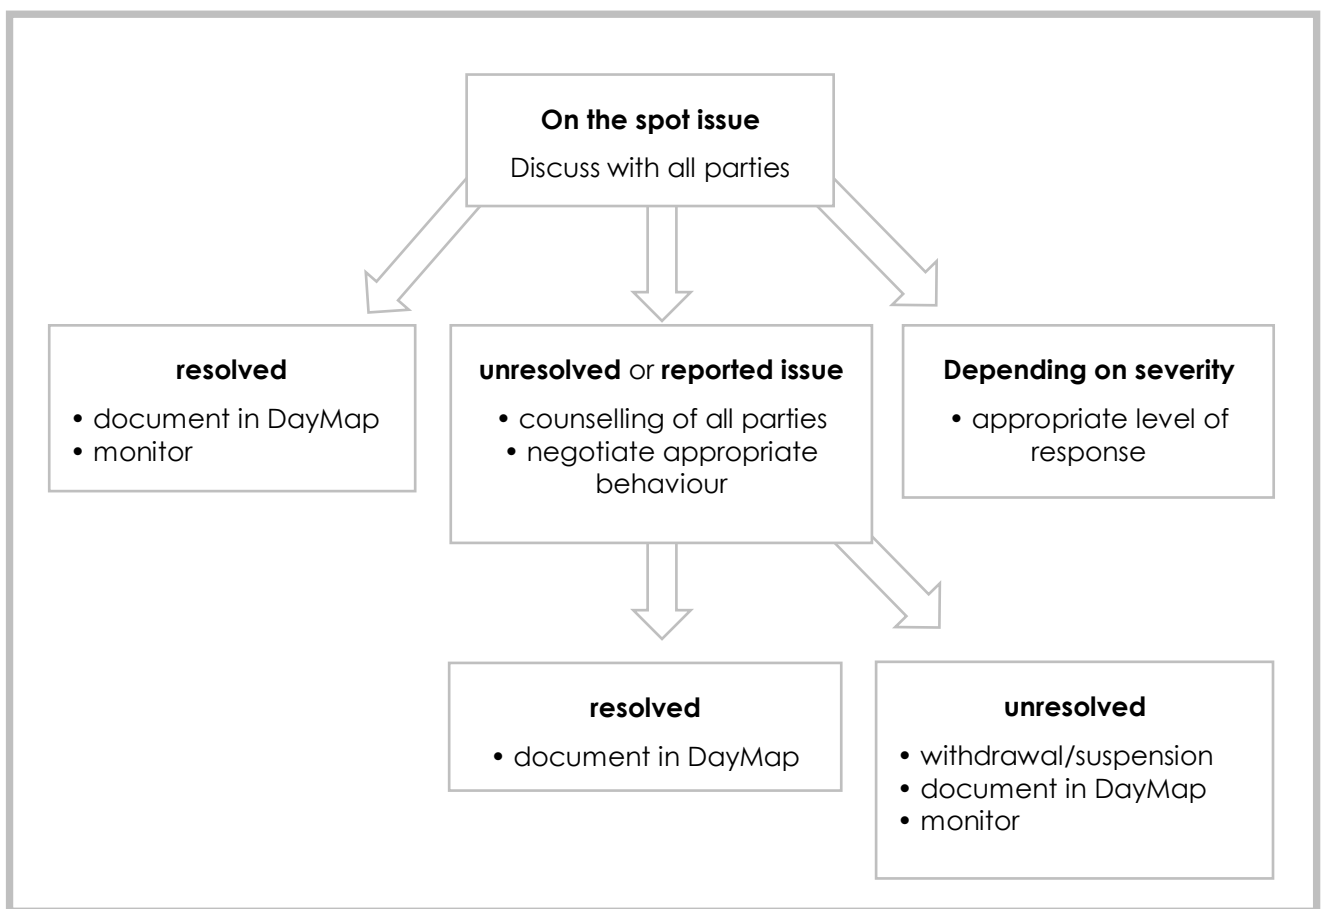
**On the spot issue**

Discuss with all parties

**resolved**

• document in DayMap
• monitor

**unresolved** or **reported issue**

• counselling of all parties
• negotiate appropriate behaviour

**Depending on severity**

• appropriate level of response

**resolved**

• document in DayMap

**unresolved**

• withdrawal/suspension
• document in DayMap
• monitor